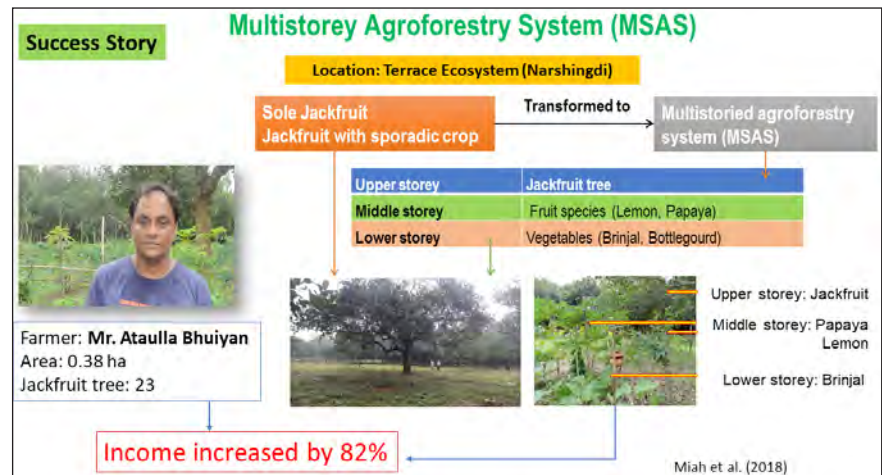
Success Story

Multistorey Agroforestry System (MSAS)

Location: Terrace Ecosystem (Narshingdi)

Sole Jackfruit
Jackfruit with sporadic crop

Transformed to

Multistoried agroforestry system (MSAS)

| Upper storey | Jackfruit tree |
|---|---|
| Middle storey | Fruit species (Lemon, Papaya) |
| Lower storey | Vegetables (Brinjal, Bottlegourd) |

Farmer: Mr. Ataulla Bhuiyan
Area: 0.38 ha
Jackfruit tree: 23

Upper storey: Jackfruit

Middle storey: Papaya
Lemon

Lower storey: Brinjal

Income increased by 82%

Miah et al. (2018)